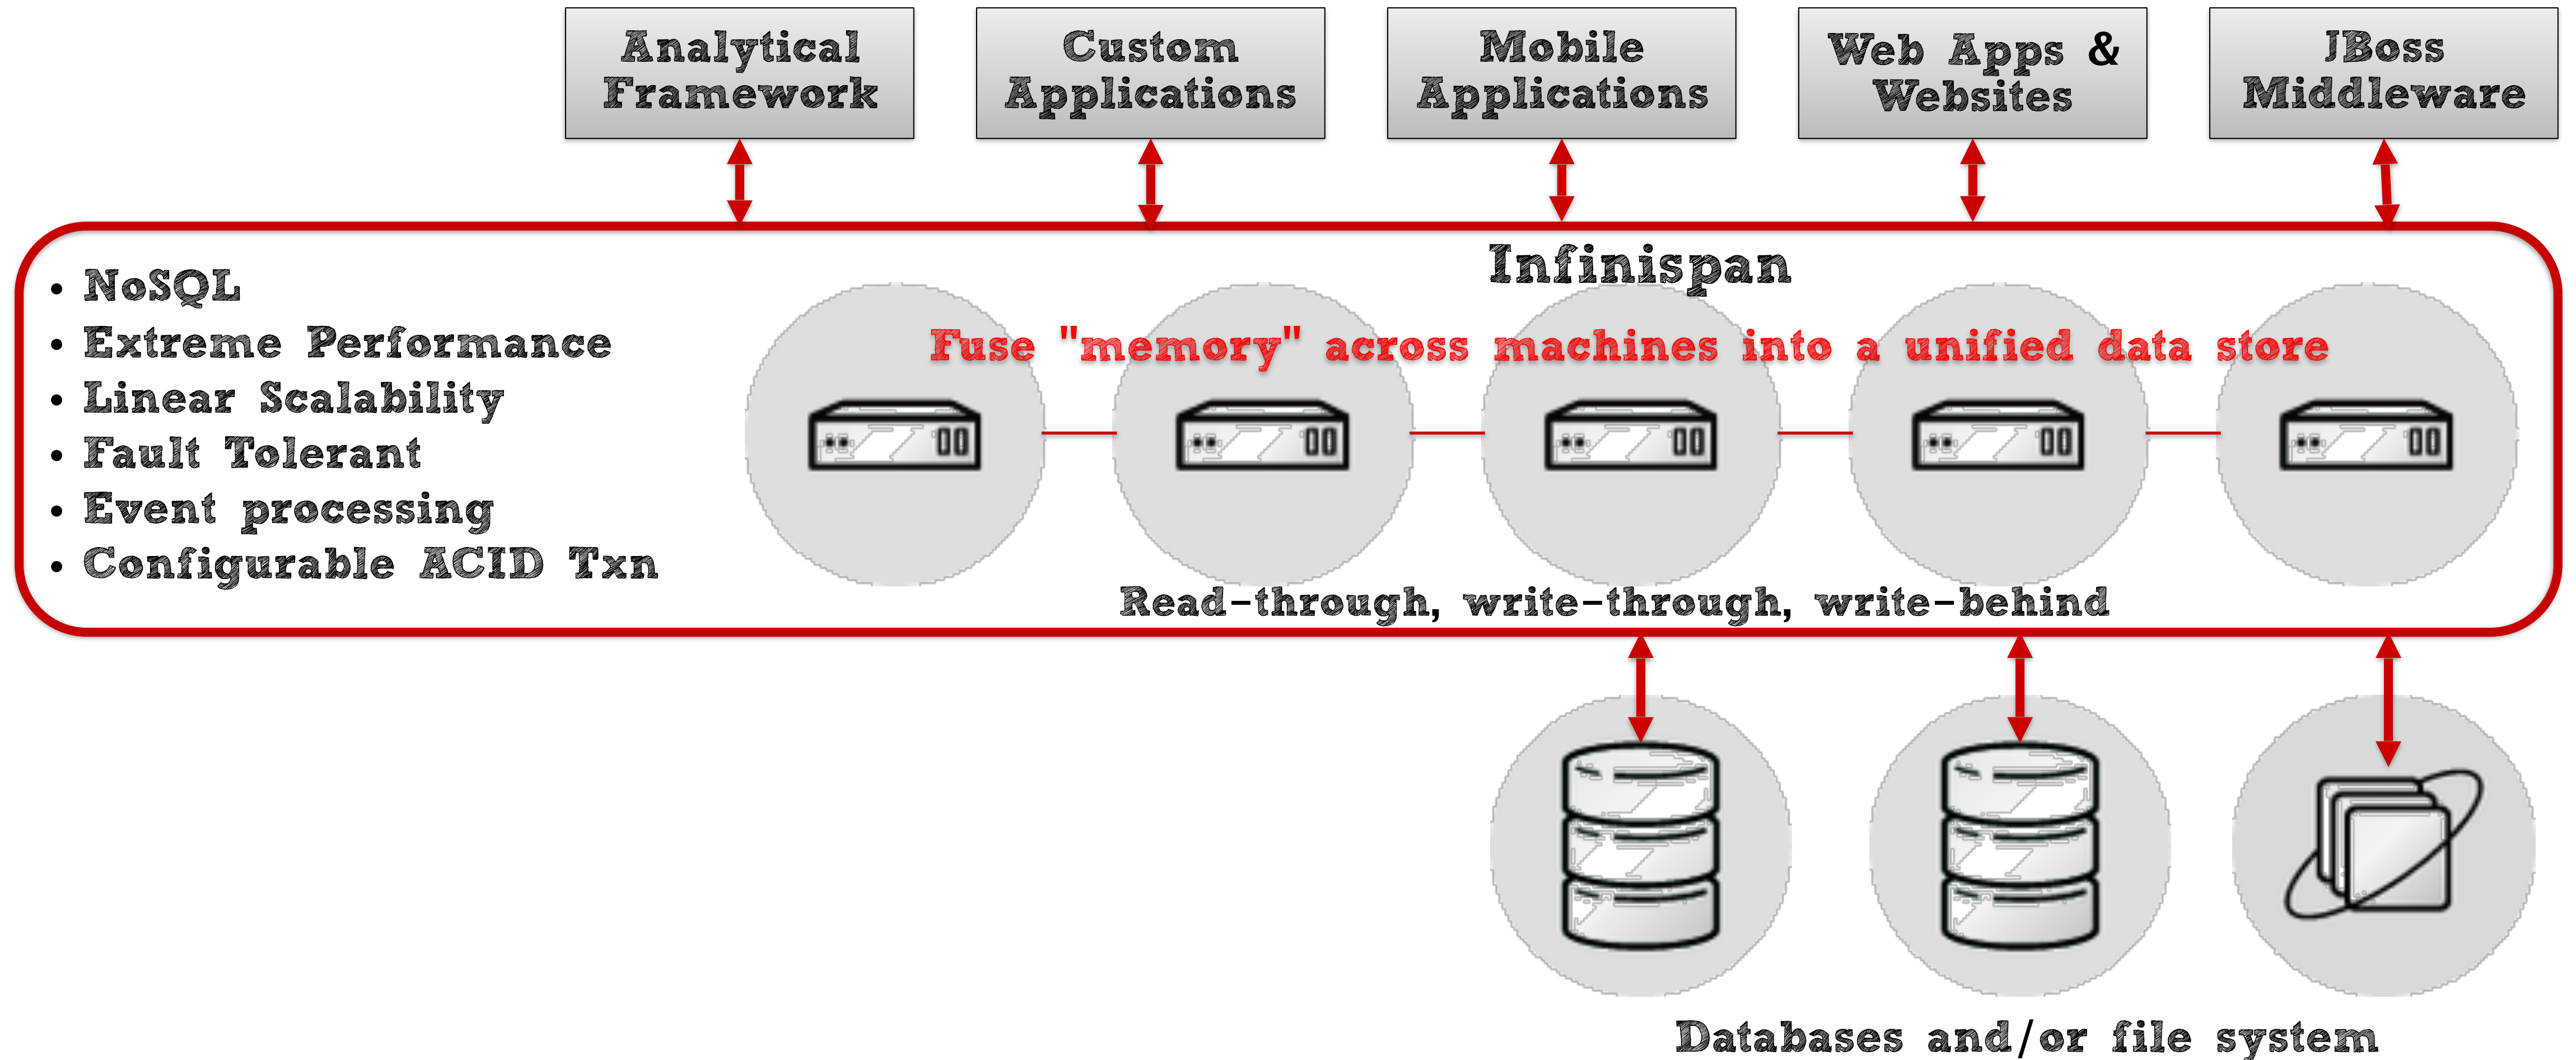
Analytical Framework

Custom Applications

Mobile Applications

Web Apps & Websites

JBoss Middleware

Infinispan

• NoSQL
• Extreme Performance
• Linear Scalability
• Fault Tolerant
• Event processing
• Configurable ACID Txn

Fuse "memory" across machines into a unified data store

Read-through, write-through, write-behind

Databases and/or file system